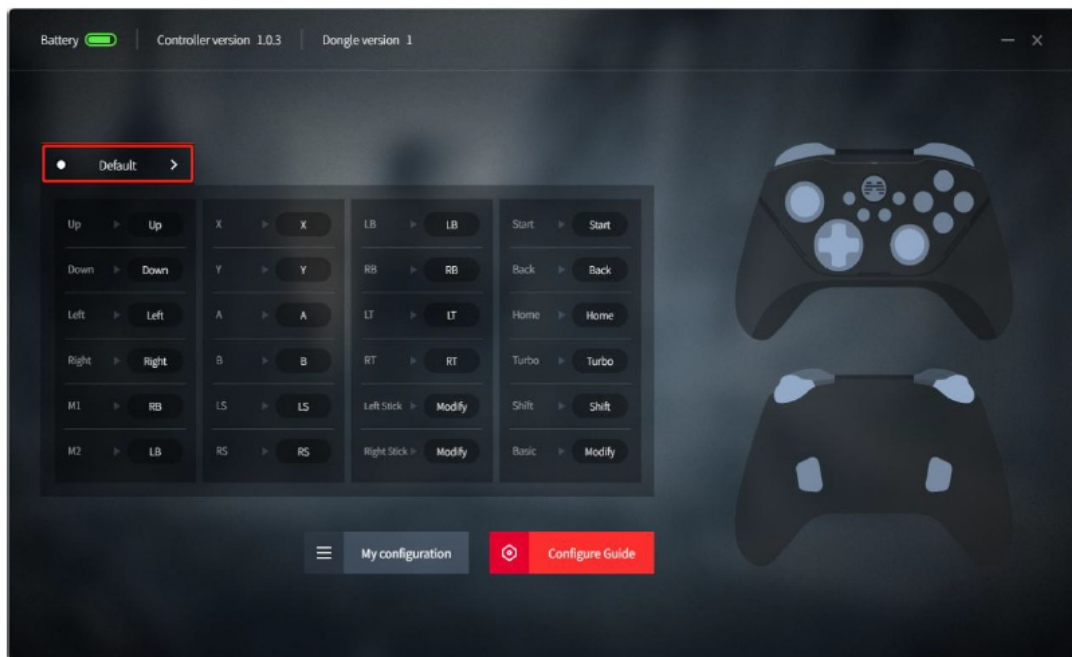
Battery | Controller version 1.0.3 | Dongle version 1

— ×

Default >

| | | | | | | | |
|---|---|---|---|---|---|---|---|
| Up | Up | X | X | LB | LB | Start | Start |
| Down | Down | Y | Y | RB | RB | Back | Back |
| Left | Left | A | A | LT | LT | Home | Home |
| Right | Right | B | B | RT | RT | Turbo | Turbo |
| M1 | RB | LS | LS | Left Stick | Modify | Shift | Shift |
| M2 | LB | RS | RS | Right Stick | Modify | Basic | Modify |

My configuration

Configure Guide